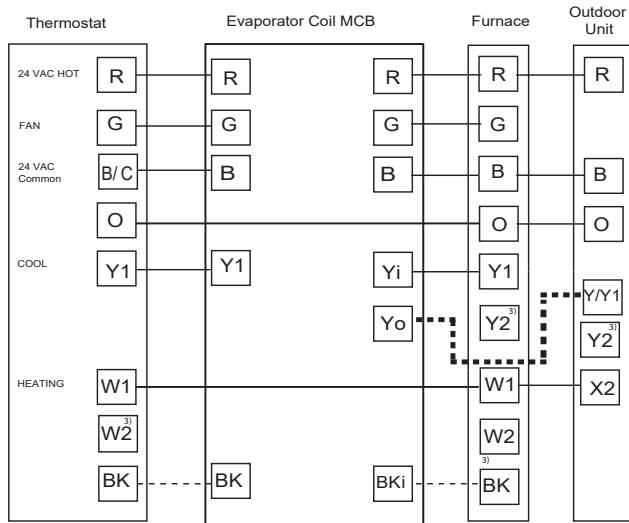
Thermostat

Evaporator Coil MCB

Furnace

Outdoor Unit

24 VAC HOT R

FAN G

24 VAC Common B/C

O

COOL Y1

HEATING W1

W2$^{3)}$

BK

R

G

B

Y1

BK

R

G

B

Yi

Yo

BKi

R

G

B

O

Y1

Y2$^{3)}$

W1

W2

$^{3)}$ BK

R

B

O

Y/Y1

Y2$^{3)}$

X2